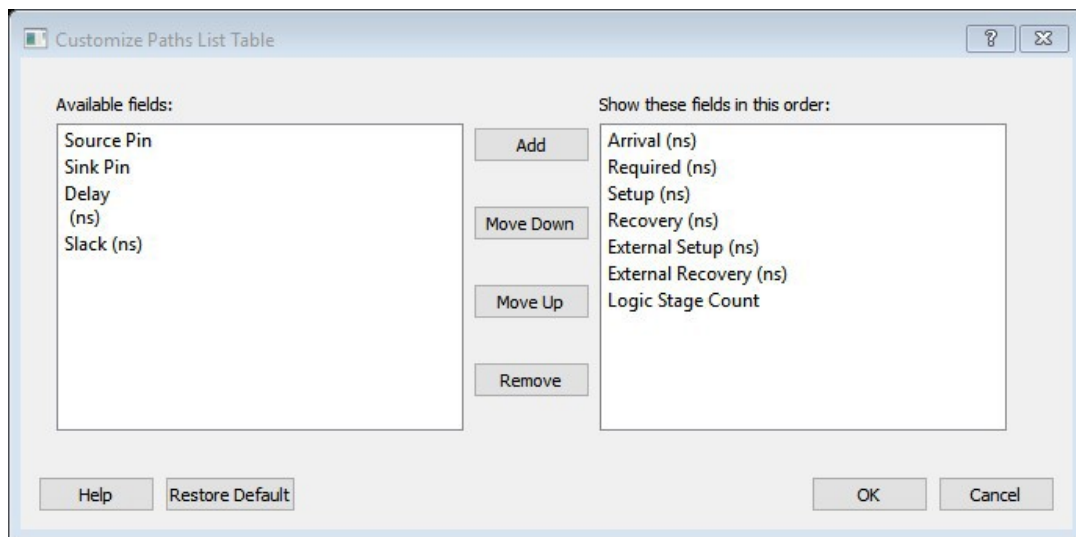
Customize Paths List Table

?

Available fields:

Source Pin
Sink Pin
Delay
(ns)
Slack (ns)

Add

Move Down

Move Up

Remove

Show these fields in this order:

Arrival (ns)
Required (ns)
Setup (ns)
Recovery (ns)
External Setup (ns)
External Recovery (ns)
Logic Stage Count

Help

Restore Default

OK

Cancel